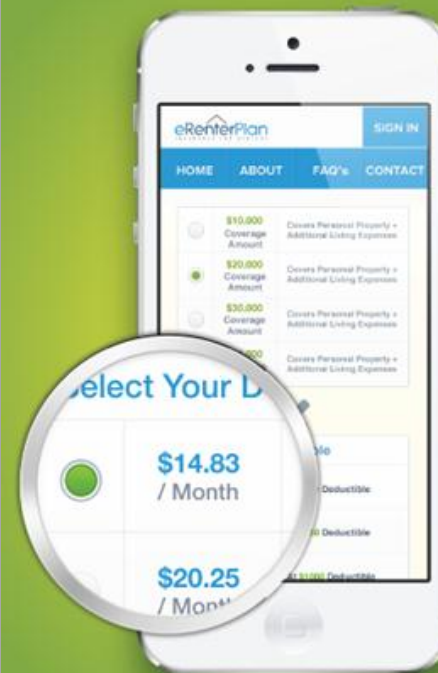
eRenterPlan
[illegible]

SIGN IN

HOME
ABOUT
FAQ's
CONTACT

$10,000
Coverage
Amount
Covers Personal Property + Additional Living Expenses

$20,000
Coverage
Amount
Covers Personal Property + Additional Living Expenses

$30,000
Coverage
Amount
Covers Personal Property + Additional Living Expenses

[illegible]
Covers Personal Property + Additional Living Expenses

elect Your D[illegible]

$14.83
/ Month

$20.25
/ Month

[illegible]ble
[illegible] Deductible
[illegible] Deductible
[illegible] $1000 Deductible